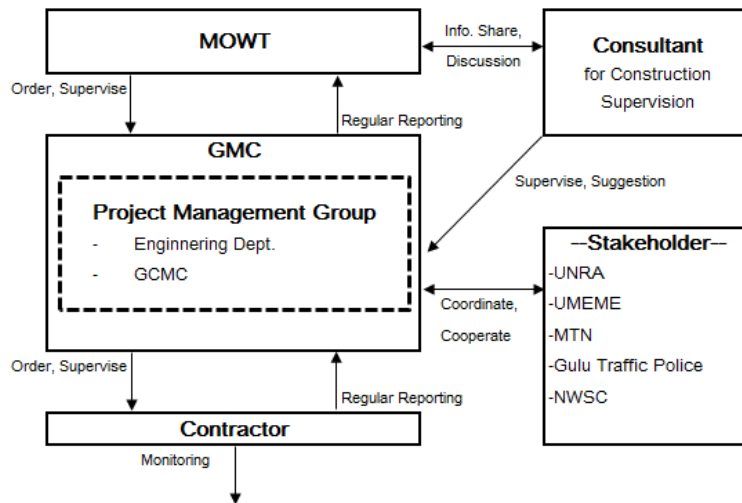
MOWT

Info. Share,
Discussion

Consultant
for Construction
Supervision

Order, Supervise

Regular Reporting

GMC

Supervise, Suggestion

Project Management Group
- Enginnering Dept.
- GCMC

--Stakeholder--
-UNRA
-UMEME
-MTN
-Gulu Traffic Police
-NWSC

Coordinate,
Cooperate

Order, Supervise

Regular Reporting

Contractor

Monitoring